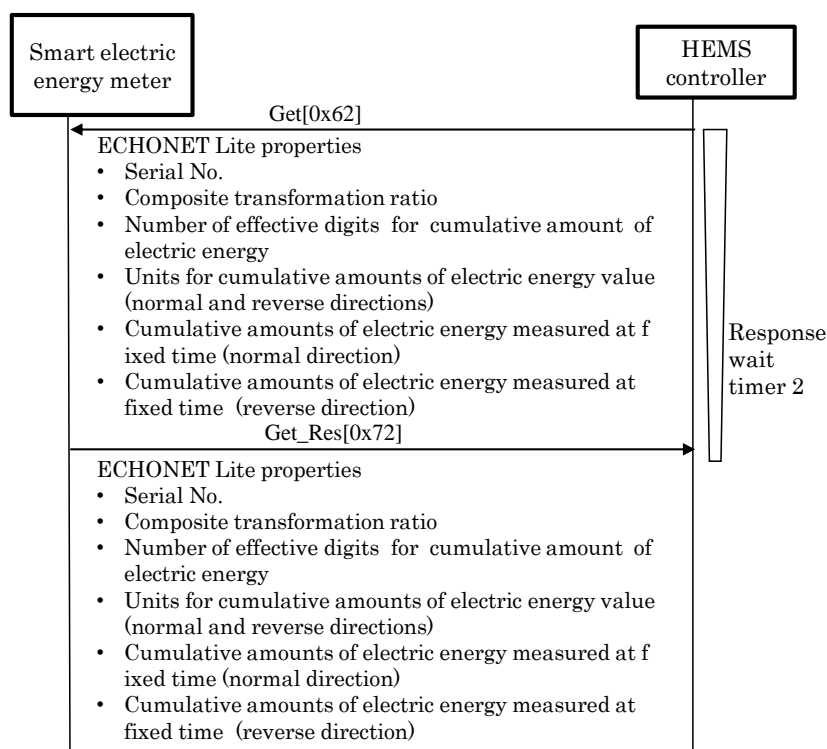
Smart electric energy meter

HEMS controller

Get[0x62]

ECHONET Lite properties
• Serial No.
• Composite transformation ratio
• Number of effective digits for cumulative amount of electric energy
• Units for cumulative amounts of electric energy value (normal and reverse directions)
• Cumulative amounts of electric energy measured at f ixed time (normal direction)
• Cumulative amounts of electric energy measured at fixed time (reverse direction)

Response wait timer 2

Get_Res[0x72]

ECHONET Lite properties
• Serial No.
• Composite transformation ratio
• Number of effective digits for cumulative amount of electric energy
• Units for cumulative amounts of electric energy value (normal and reverse directions)
• Cumulative amounts of electric energy measured at f ixed time (normal direction)
• Cumulative amounts of electric energy measured at fixed time (reverse direction)